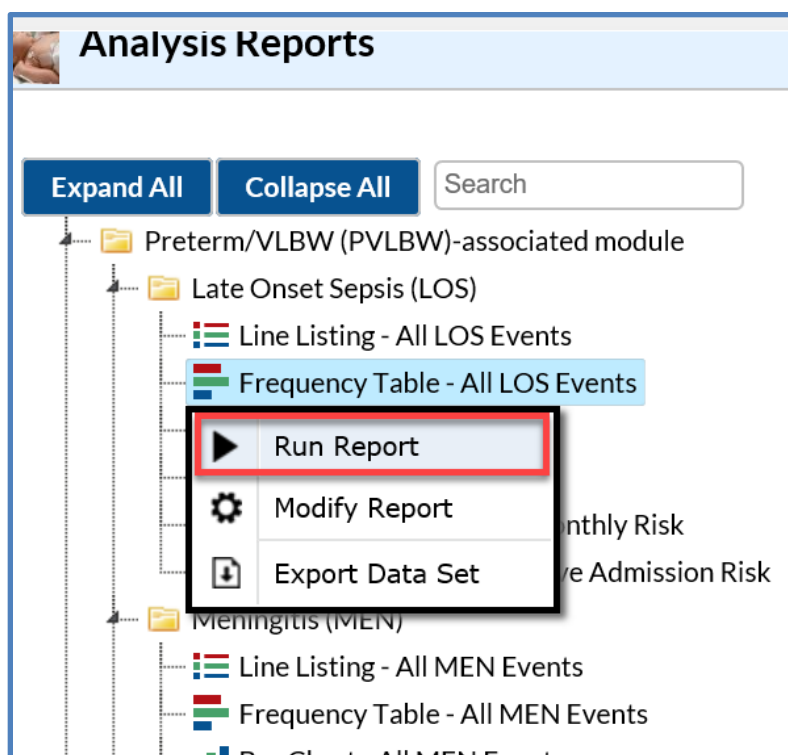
Analysis Reports

Expand All Collapse All Search

Preterm/VLBW (PVLBW)-associated module

Late Onset Sepsis (LOS)

Line Listing - All LOS Events

Frequency Table - All LOS Events

Run Report

Modify Report

Export Data Set

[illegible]nthly Risk

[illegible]ve Admission Risk

Meningitis (MEN)

Line Listing - All MEN Events

Frequency Table - All MEN Events

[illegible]